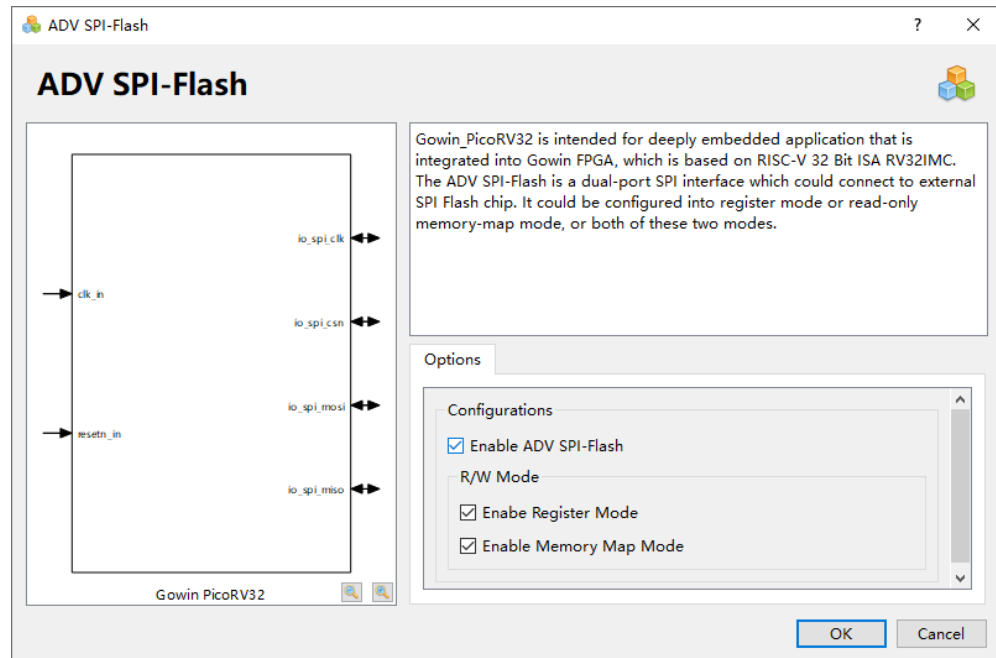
ADV SPI-Flash

?

ADV SPI-Flash

clk_in

resetn_in

io_spi_clk

io_spi_csn

io_spi_mosi

io_spi_miso

Gowin PicoRV32

Gowin_PicoRV32 is intended for deeply embedded application that is integrated into Gowin FPGA, which is based on RISC-V 32 Bit ISA RV32IMC. The ADV SPI-Flash is a dual-port SPI interface which could connect to external SPI Flash chip. It could be configured into register mode or read-only memory-map mode, or both of these two modes.

Options

Configurations

Enable ADV SPI-Flash

R/W Mode

Enabe Register Mode

Enable Memory Map Mode

OK

Cancel